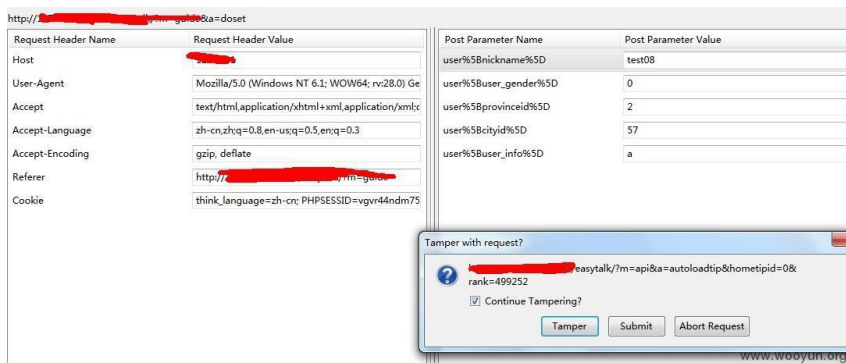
http://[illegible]guide&a=doset

| Request Header Name | Request Header Value |
|---|---|
| Host | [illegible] |
| User-Agent | Mozilla/5.0 (Windows NT 6.1; WOW64; rv:28.0) Ge |
| Accept | text/html,application/xhtml+xml,application/xml;( |
| Accept-Language | zh-cn,zh;q=0.8,en-us;q=0.5,en;q=0.3 |
| Accept-Encoding | gzip, deflate |
| Referer | http://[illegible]/?m=guide |
| Cookie | think_language=zh-cn; PHPSESSID=vgvr44ndm75 |

| Post Parameter Name | Post Parameter Value |
|---|---|
| user%5Bnickname%5D | test08 |
| user%5Buser_gender%5D | 0 |
| user%5Bprovinceid%5D | 2 |
| user%5Bcityid%5D | 57 |
| user%5Buser_info%5D | a |

Tamper with request?

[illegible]easytalk/?m=api&a=autoloadtip&hometipid=0&rank=499252

Continue Tampering?

Tamper Submit Abort Request

www.wooyun.org